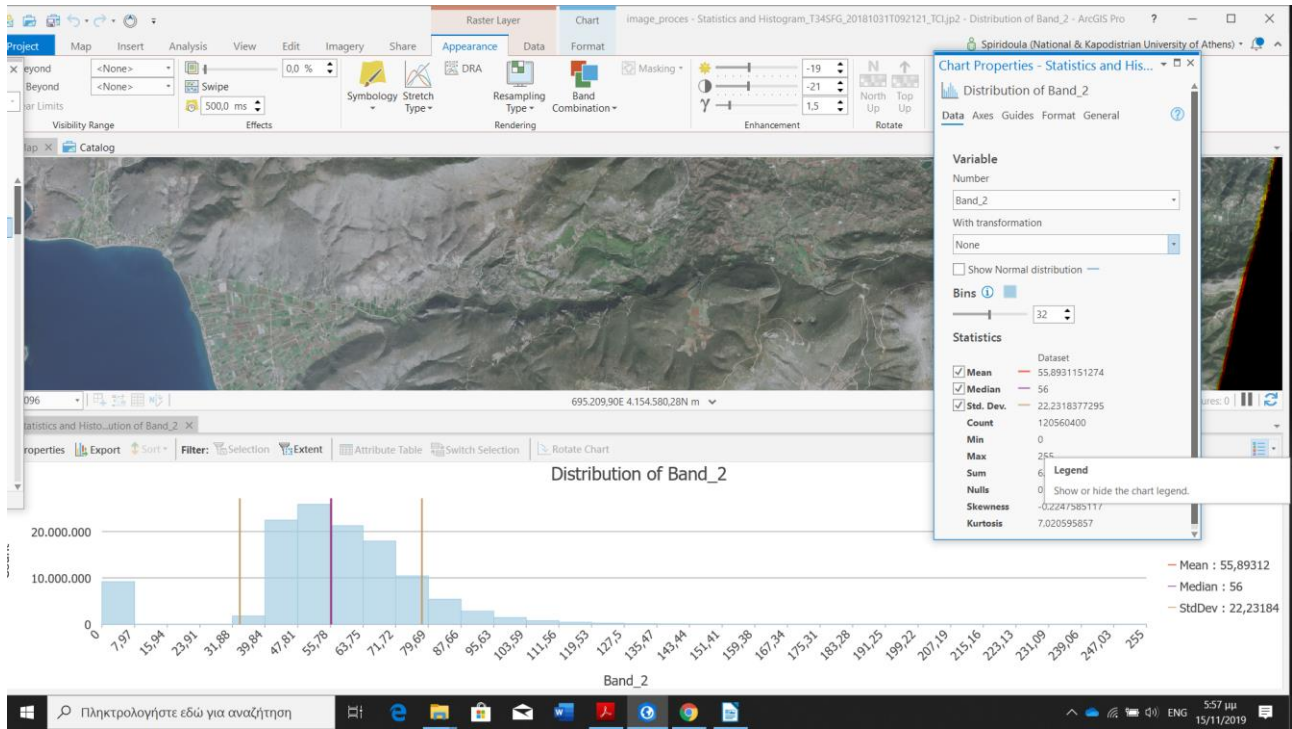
Raster Layer Chart image_proces - Statistics and Histogram_T34SFG_20181031T092121_TCI.jp2 - Distribution of Band_2 - ArcGIS Pro ? — □ ×

Project Map Insert Analysis View Edit Imagery Share Appearance Data Format

Spiridoula (National & Kapodistrian University of Athens)

Beyond <None> Beyond <None> ar Limits Visibility Range

0,0 % Swipe 500,0 ms Effects

Symbology Stretch Type DRA Resampling Type Band Combination Rendering

Masking

-19 -21 1,5 Enhancement

North Up Top Up Rotate

lap × Catalog

Chart Properties - Statistics and His...

Distribution of Band_2

Data Axes Guides Format General

Variable

Number

Band_2

With transformation

None

Show Normal distribution

Bins

32

Statistics

| | Dataset |
|---|---|
| Mean | 55,8931151274 |
| Median | 56 |
| Std. Dev. | 22,2318377295 |
| Count | 120560400 |
| Min | 0 |
| Max | 255 |
| Sum | 6 |
| Nulls | 0 |
| Skewness | -0,2247585117 |
| Kurtosis | 7,020595857 |

Legend
Show or hide the chart legend.

096 695.209,90E 4.154.580,28N m ures: 0

tatistics and Histo...ution of Band_2 ×

roperties Export Sort Filter: Selection Extent Attribute Table Switch Selection Rotate Chart

Distribution of Band_2

20.000.000
10.000.000
0

0 7,97 15,94 23,91 31,88 39,84 47,81 55,78 63,75 71,72 79,69 87,66 95,63 103,59 111,56 119,53 127,5 135,47 143,44 151,41 159,38 167,34 175,31 183,28 191,25 199,22 207,19 215,16 223,13 231,09 239,06 247,03 255

Band_2

Mean : 55,89312
Median : 56
StdDev : 22,23184

Πληκτρολογήστε εδώ για αναζήτηση

ENG 5:57 μμ 15/11/2019